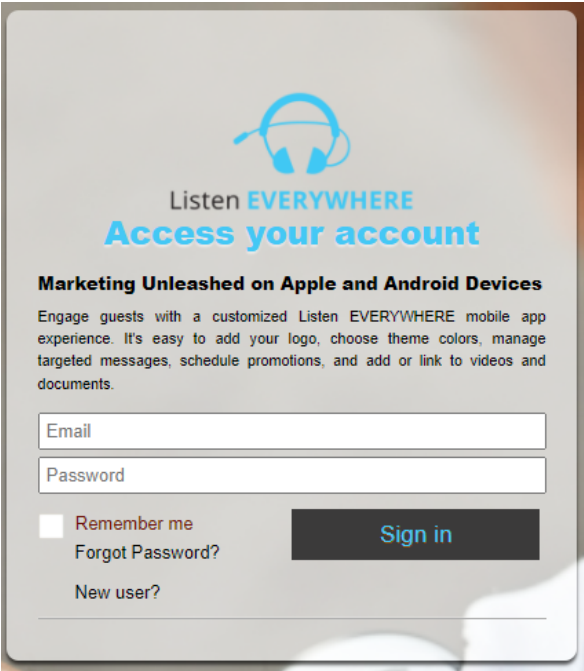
Listen EVERYWHERE

Access your account

Marketing Unleashed on Apple and Android Devices

Engage guests with a customized Listen EVERYWHERE mobile app experience. It's easy to add your logo, choose theme colors, manage targeted messages, schedule promotions, and add or link to videos and documents.

Email

Password

Remember me

Forgot Password?

Sign in

New user?